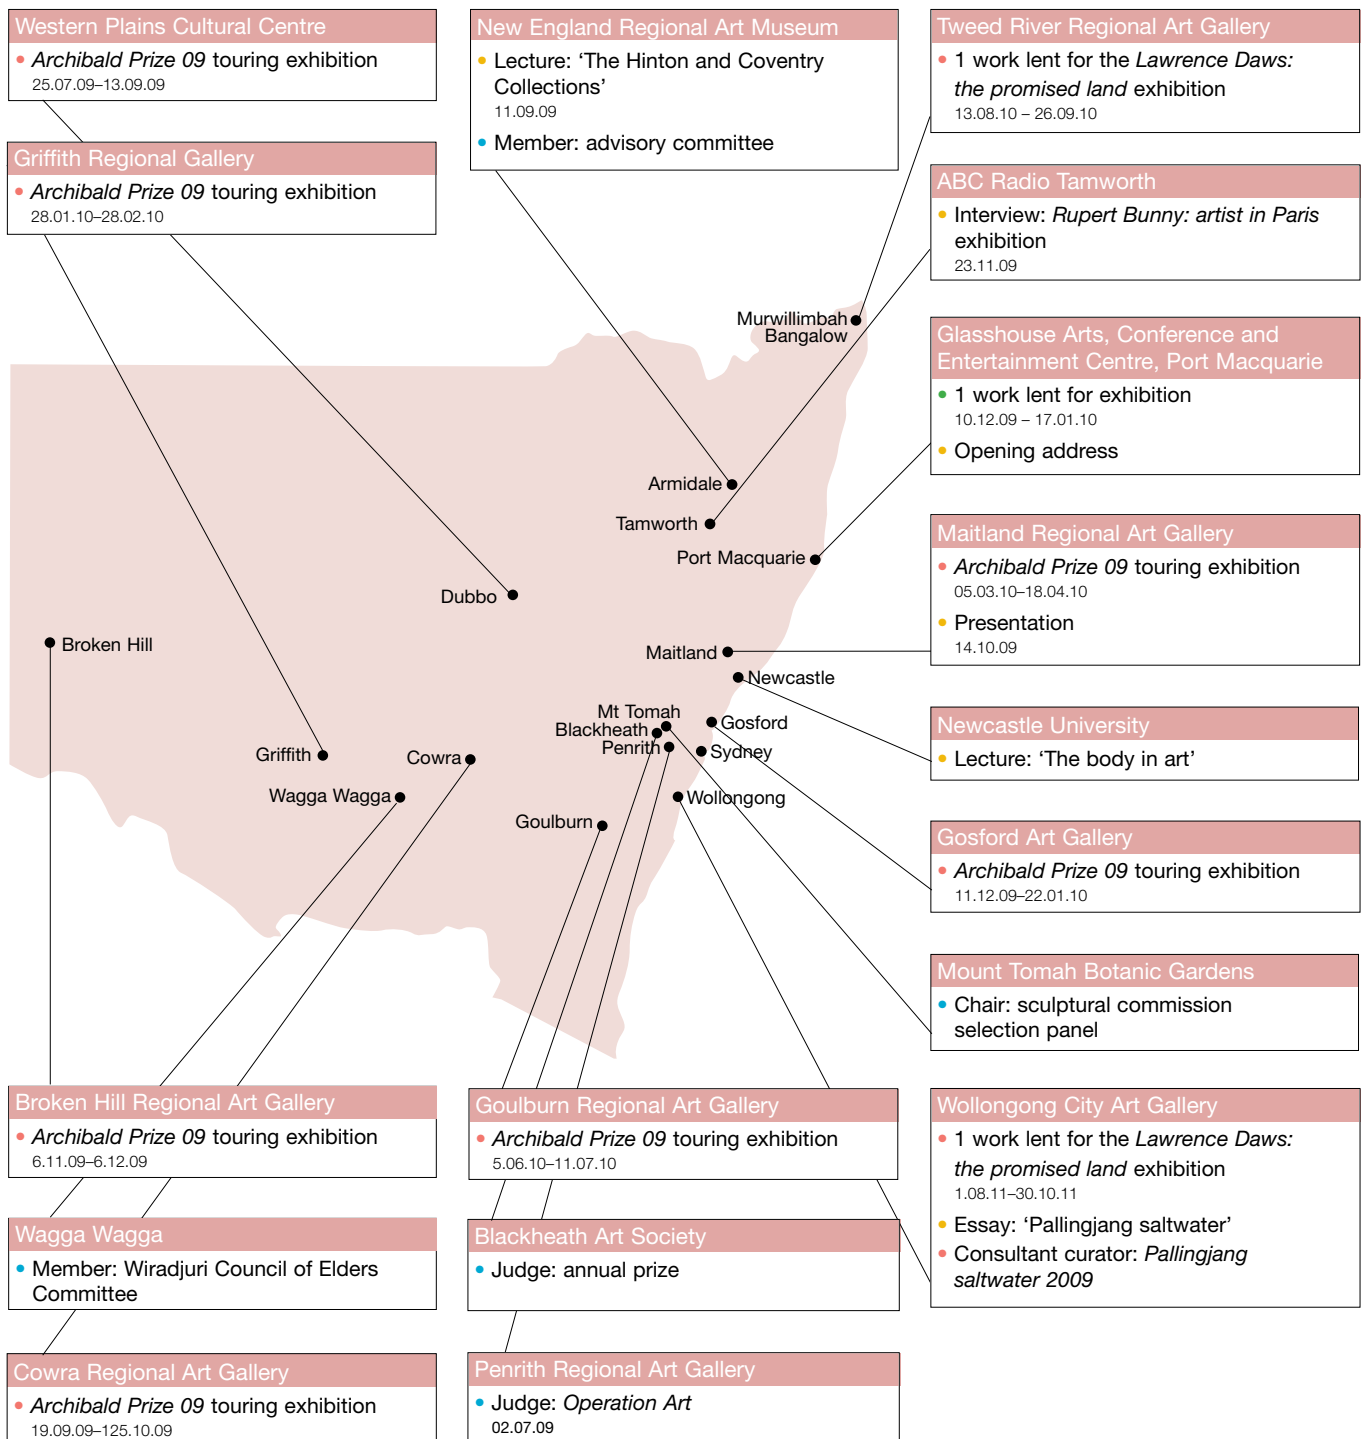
Western Plains Cultural Centre
• *Archibald Prize 09* touring exhibition
25.07.09–13.09.09

Griffith Regional Gallery
• *Archibald Prize 09* touring exhibition
28.01.10–28.02.10

New England Regional Art Museum
• Lecture: 'The Hinton and Coventry Collections'
11.09.09
• Member: advisory committee

Tweed River Regional Art Gallery
• 1 work lent for the *Lawrence Daws: the promised land* exhibition
13.08.10 – 26.09.10

ABC Radio Tamworth
• Interview: *Rupert Bunny: artist in Paris* exhibition
23.11.09

Glasshouse Arts, Conference and Entertainment Centre, Port Macquarie
• 1 work lent for exhibition
10.12.09 – 17.01.10
• Opening address

Maitland Regional Art Gallery
• *Archibald Prize 09* touring exhibition
05.03.10–18.04.10
• Presentation
14.10.09

Newcastle University
• Lecture: 'The body in art'

Gosford Art Gallery
• *Archibald Prize 09* touring exhibition
11.12.09–22.01.10

Mount Tomah Botanic Gardens
• Chair: sculptural commission selection panel

Murwillimbah
Bangalow
Armidale
Tamworth
Port Macquarie
Dubbo
Broken Hill
Maitland
Newcastle
Mt Tomah
Blackheath
Penrith
Gosford
Sydney
Griffith
Cowra
Wagga Wagga
Wollongong
Goulburn

Broken Hill Regional Art Gallery
• *Archibald Prize 09* touring exhibition
6.11.09–6.12.09

Wagga Wagga
• Member: Wiradjuri Council of Elders Committee

Cowra Regional Art Gallery
• *Archibald Prize 09* touring exhibition
19.09.09–125.10.09

Goulburn Regional Art Gallery
• *Archibald Prize 09* touring exhibition
5.06.10–11.07.10

Blackheath Art Society
• Judge: annual prize

Penrith Regional Art Gallery
• Judge: *Operation Art*
02.07.09

Wollongong City Art Gallery
• 1 work lent for the *Lawrence Daws: the promised land* exhibition
1.08.11–30.10.11
• Essay: 'Pallingjang saltwater'
• Consultant curator: *Pallingjang saltwater 2009*